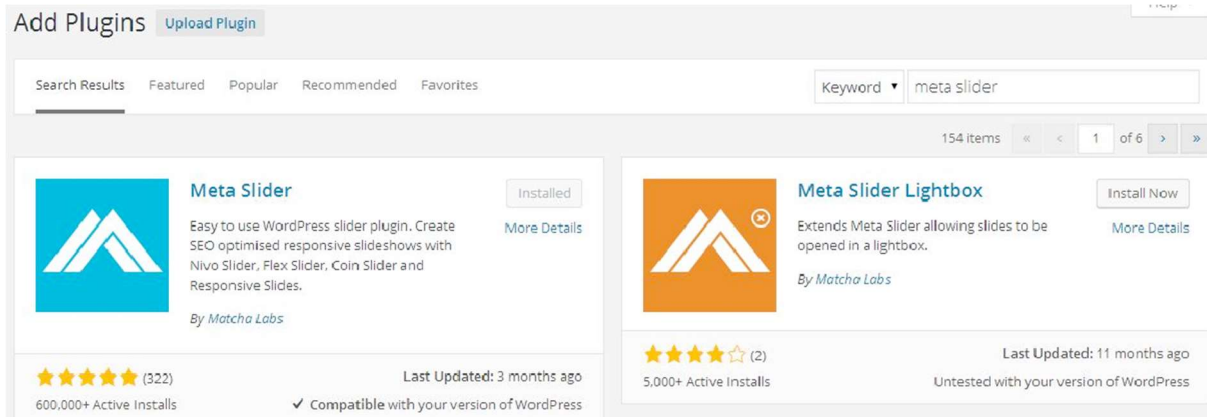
Add Plugins Upload Plugin

Search Results Featured Popular Recommended Favorites

Keyword ▾ meta slider

154 items « ‹ 1 of 6 › »

Meta Slider

Installed

More Details

Easy to use WordPress slider plugin. Create SEO optimised responsive slideshows with Nivo Slider, Flex Slider, Coin Slider and Responsive Slides.

By Matcha Labs

★★★★★ (322)

600,000+ Active Installs

Last Updated: 3 months ago

✓ Compatible with your version of WordPress

Meta Slider Lightbox

Install Now

More Details

Extends Meta Slider allowing slides to be opened in a lightbox.

By Matcha Labs

★★★★☆ (2)

5,000+ Active Installs

Last Updated: 11 months ago

Untested with your version of WordPress